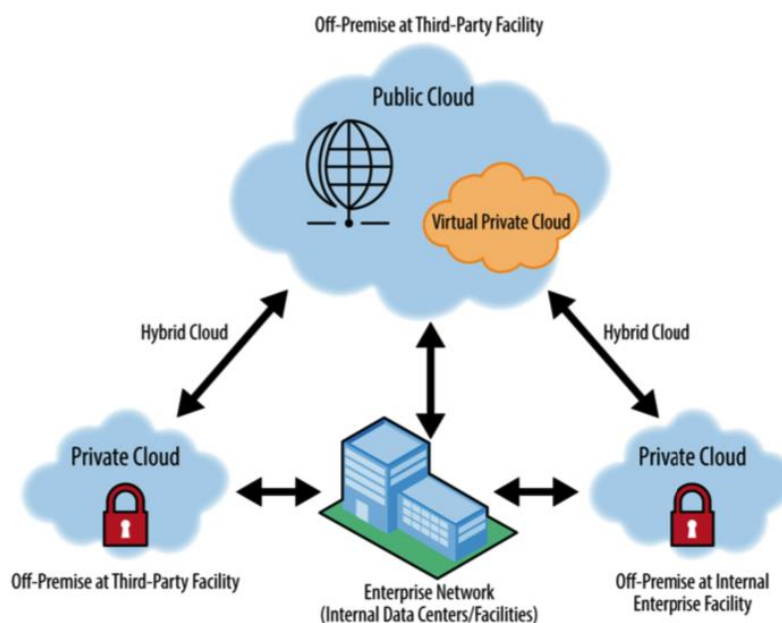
Off-Premise at Third-Party Facility

Public Cloud

Virtual Private Cloud

Hybrid Cloud

Hybrid Cloud

Private Cloud

Private Cloud

Off-Premise at Third-Party Facility

Enterprise Network (Internal Data Centers/Facilities)

Off-Premise at Internal Enterprise Facility